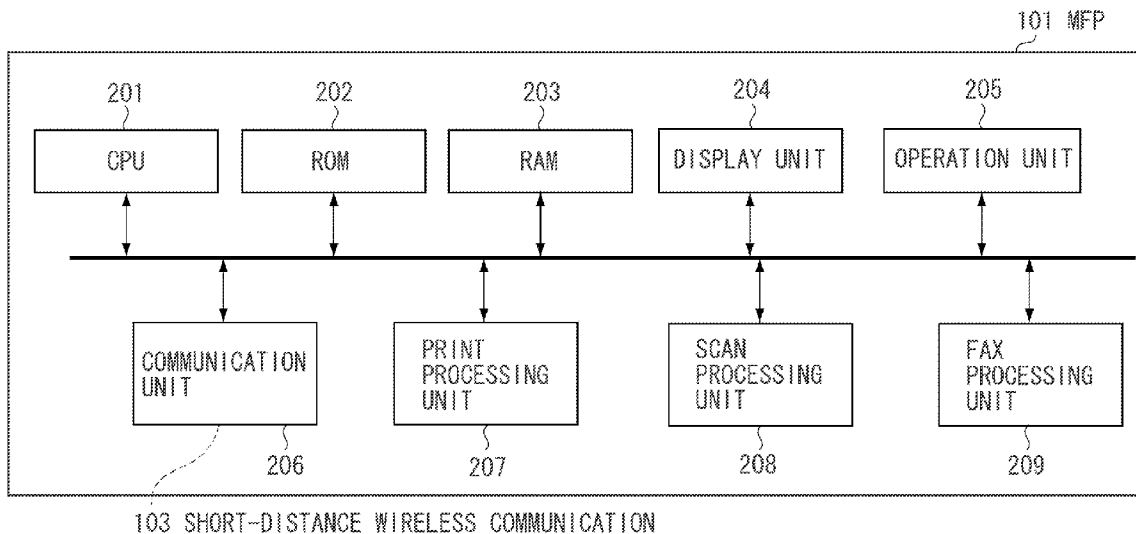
101 MFP

201
CPU

202
ROM

203
RAM

204
DISPLAY UNIT

205
OPERATION UNIT

COMMUNICATION UNIT
206

PRINT PROCESSING UNIT
207

SCAN PROCESSING UNIT
208

FAX PROCESSING UNIT
209

103 SHORT-DISTANCE WIRELESS COMMUNICATION